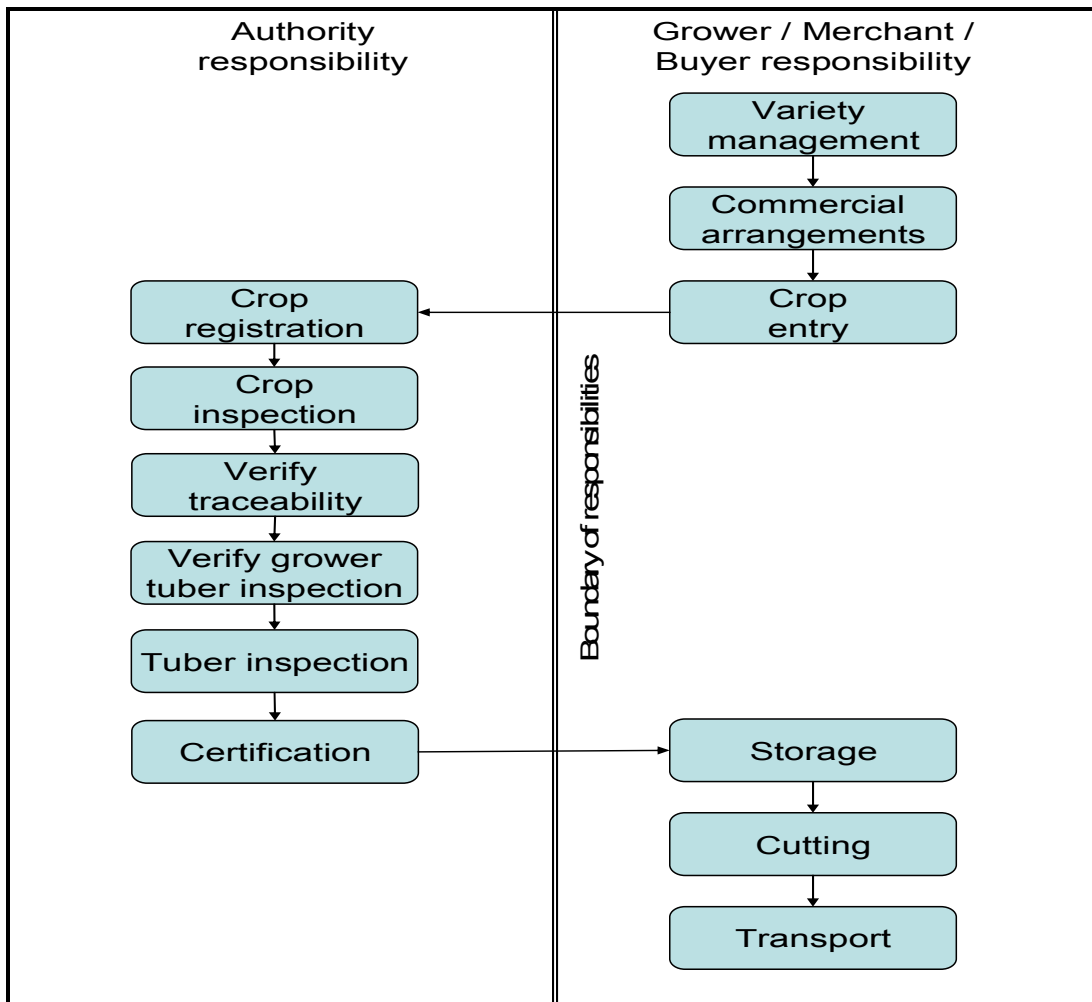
Authority responsibility

Grower / Merchant / Buyer responsibility

Variety management

Commercial arrangements

Crop entry

Crop registration

Crop inspection

Verify traceability

Verify grower tuber inspection

Tuber inspection

Certification

Boundary of responsibilities

Storage

Cutting

Transport